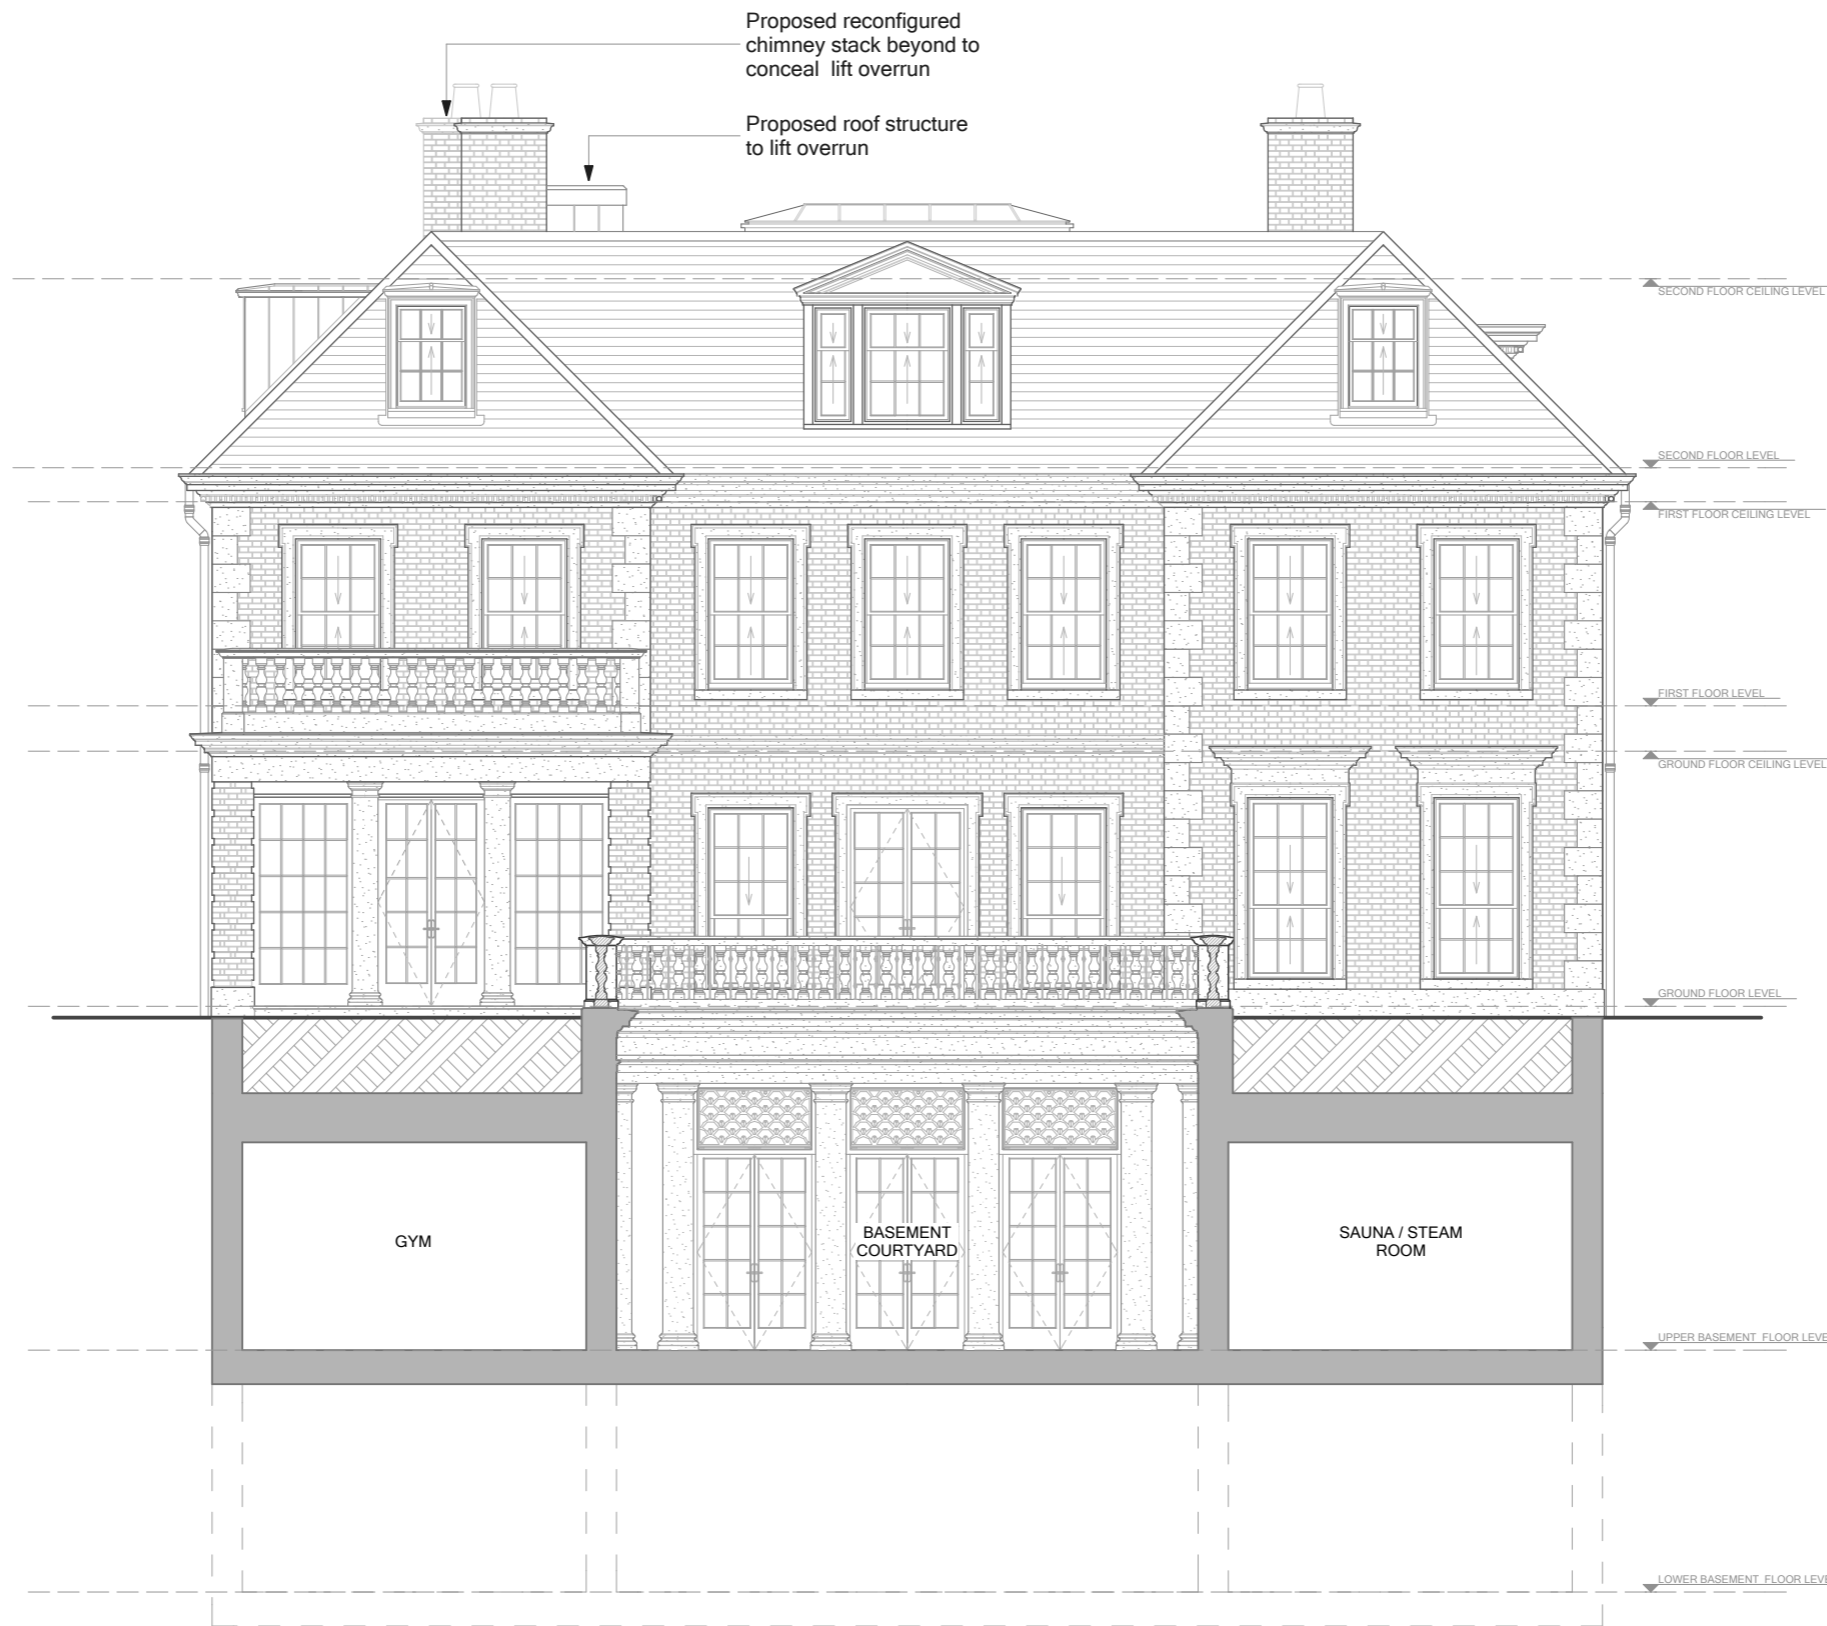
Proposed reconfigured chimney stack beyond to conceal lift overrun

Proposed roof structure to lift overrun

SECOND FLOOR CEILING LEVEL

SECOND FLOOR LEVEL

FIRST FLOOR CEILING LEVEL

FIRST FLOOR LEVEL

GROUND FLOOR CEILING LEVEL

GROUND FLOOR LEVEL

GYM

BASEMENT COURTYARD

SAUNA / STEAM ROOM

UPPER BASEMENT FLOOR LEVE

LOWER BASEMENT FLOOR LEVE